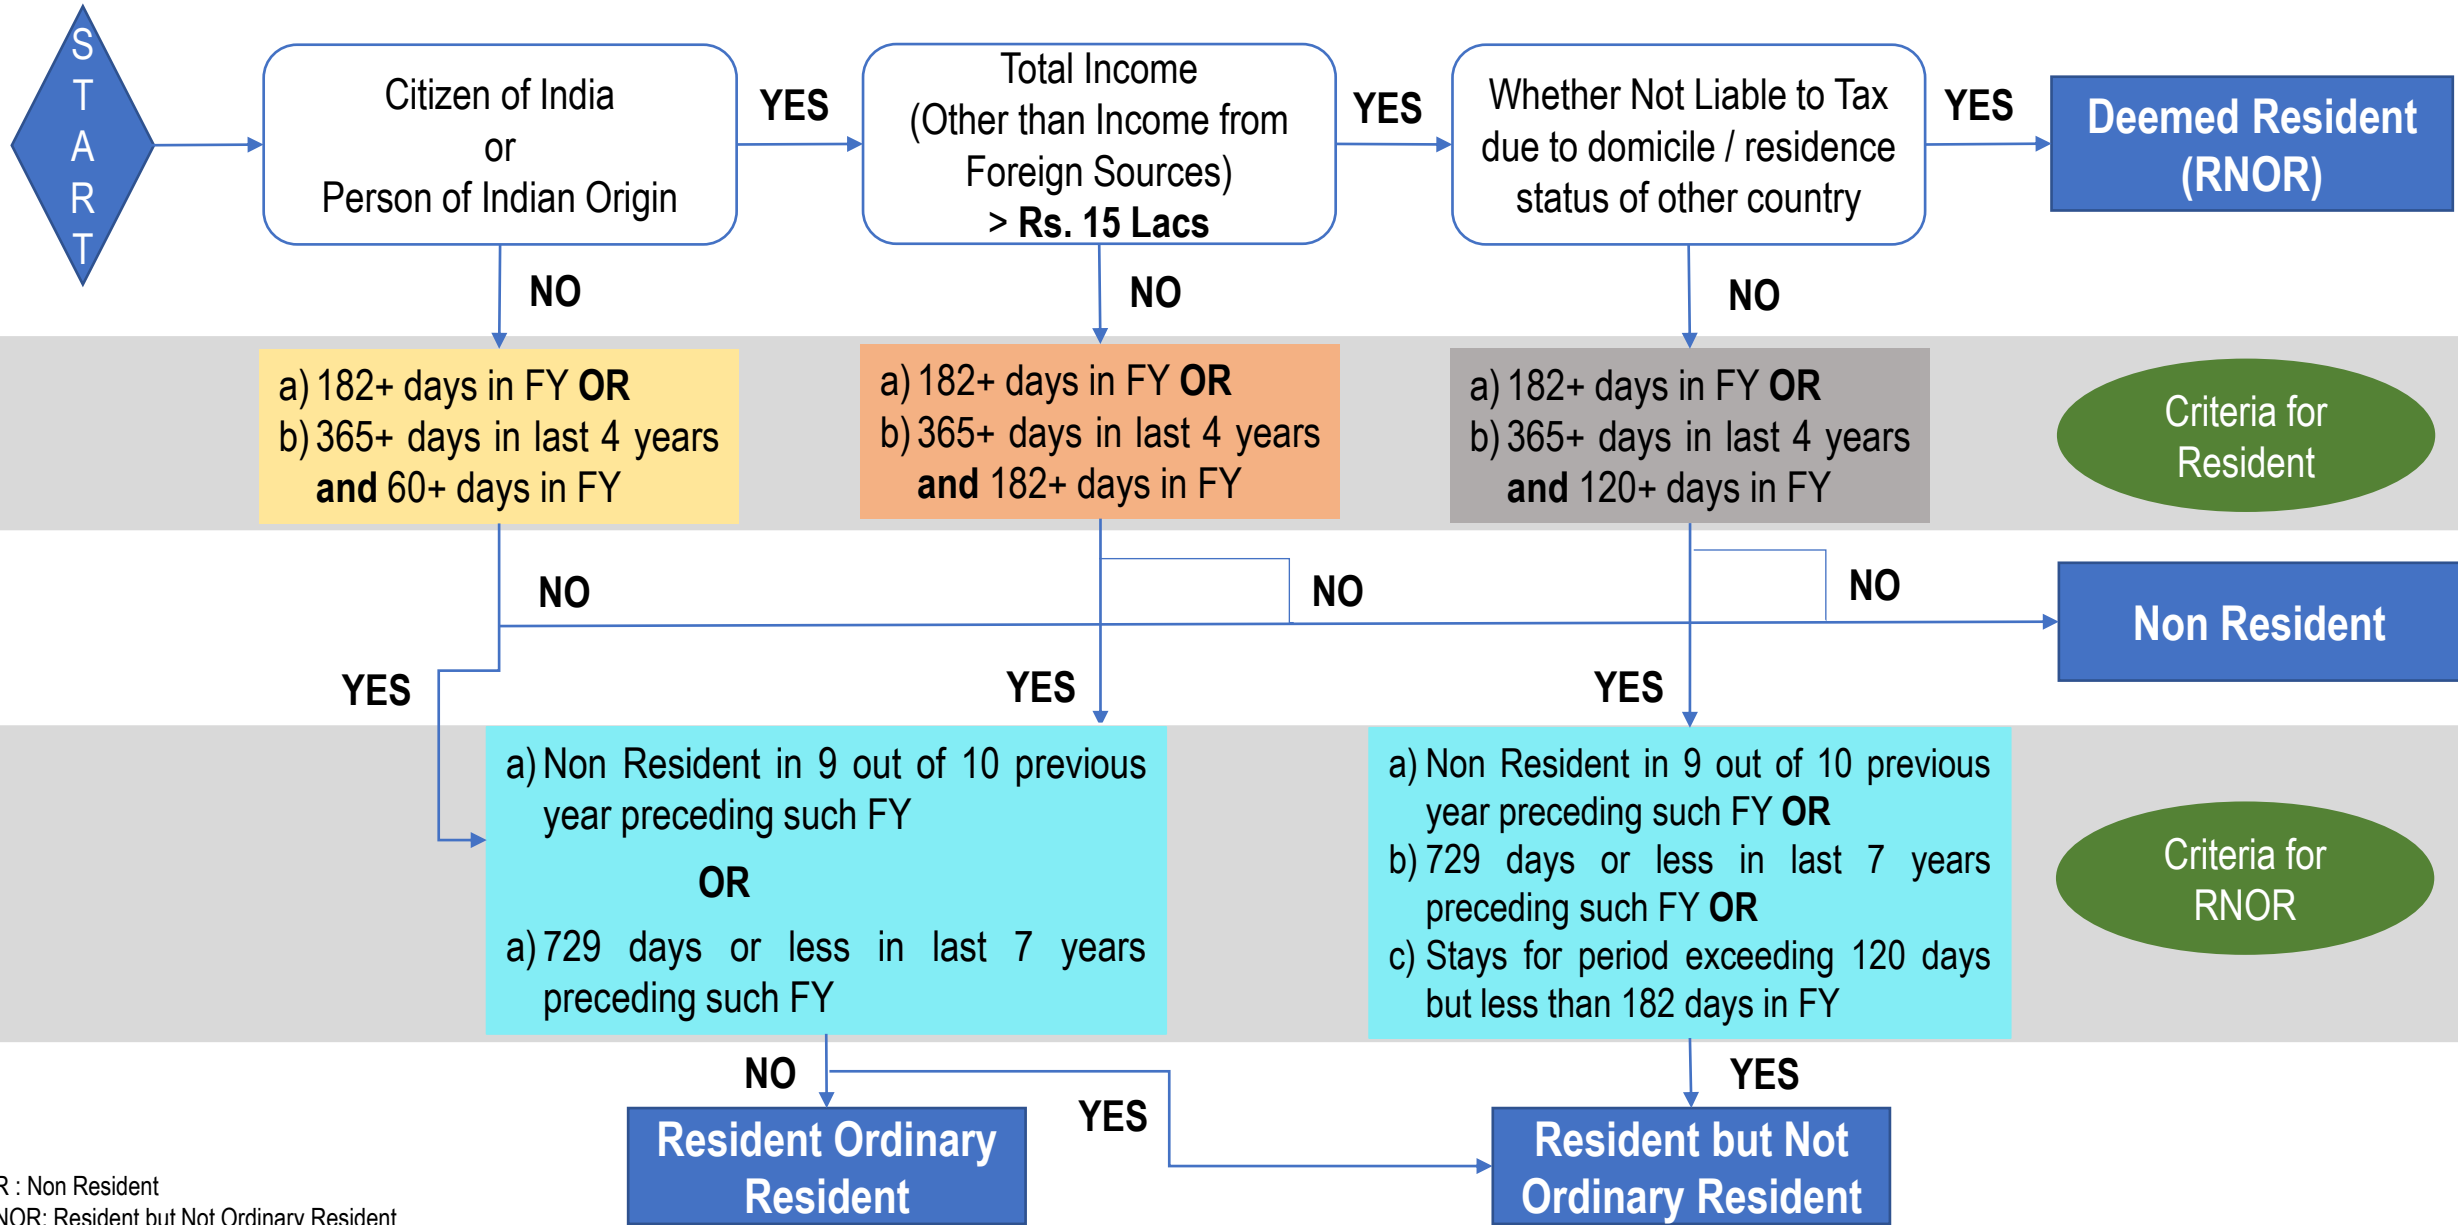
S T A R T

Citizen of India or Person of Indian Origin

YES

Total Income (Other than Income from Foreign Sources) > Rs. 15 Lacs

YES

Whether Not Liable to Tax due to domicile / residence status of other country

YES

Deemed Resident (RNOR)

NO

NO

NO

a) 182+ days in FY **OR**
b) 365+ days in last 4 years **and** 60+ days in FY

a) 182+ days in FY **OR**
b) 365+ days in last 4 years **and** 182+ days in FY

a) 182+ days in FY **OR**
b) 365+ days in last 4 years **and** 120+ days in FY

Criteria for Resident

NO

NO

NO

Non Resident

YES

YES

YES

a) Non Resident in 9 out of 10 previous year preceding such FY

**OR**

a) 729 days or less in last 7 years preceding such FY

a) Non Resident in 9 out of 10 previous year preceding such FY **OR**
b) 729 days or less in last 7 years preceding such FY **OR**
c) Stays for period exceeding 120 days but less than 182 days in FY

Criteria for RNOR

NO

YES

YES

Resident Ordinary Resident

Resident but Not Ordinary Resident

R : Non Resident
NOR: Resident but Not Ordinary Resident